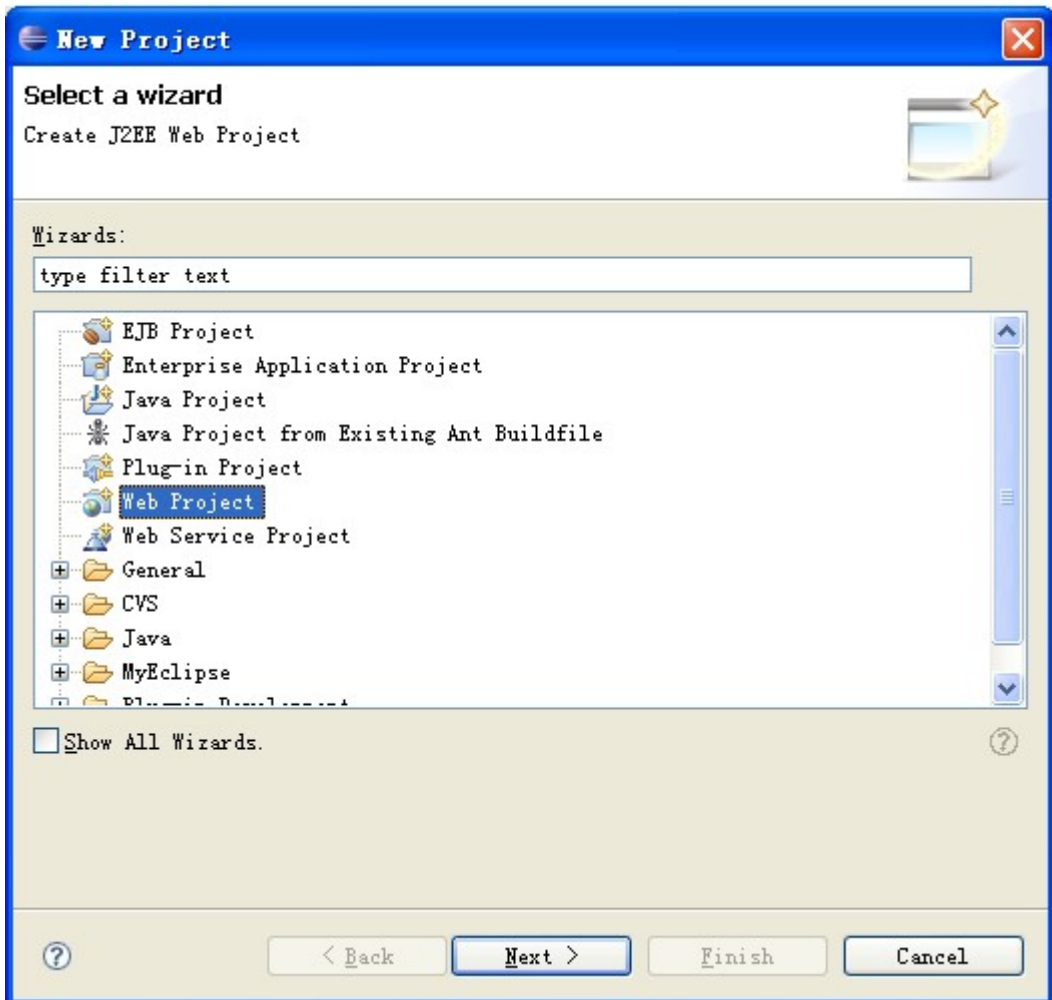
New Project

Select a wizard
Create J2EE Web Project

Wizards:
type filter text

EJB Project
Enterprise Application Project
Java Project
Java Project from Existing Ant Buildfile
Plug-in Project
Web Project
Web Service Project
General
CVS
Java
MyEclipse
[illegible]

Show All Wizards.

< Back
Next >
Finish
Cancel